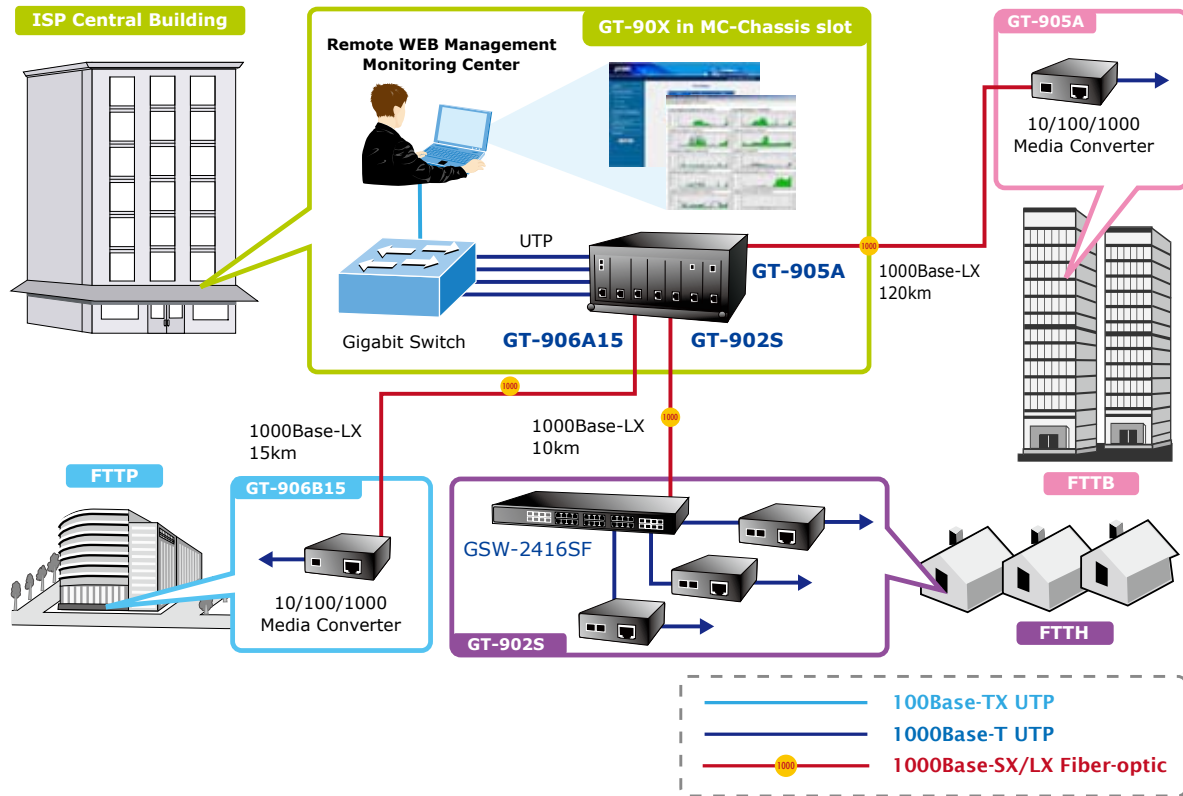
ISP Central Building

GT-90X in MC-Chassis slot

Remote WEB Management Monitoring Center

UTP

Gigabit Switch

GT-906A15

GT-902S

GT-905A

1000

1000Base-LX
120km

GT-905A

10/100/1000
Media Converter

1000

1000Base-LX
15km

1000

1000Base-LX
10km

FTTP

GT-906B15

10/100/1000
Media Converter

GSW-2416SF

GT-902S

FTTB

FTTH

100Base-TX UTP

1000Base-T UTP

1000

1000Base-SX/LX Fiber-optic